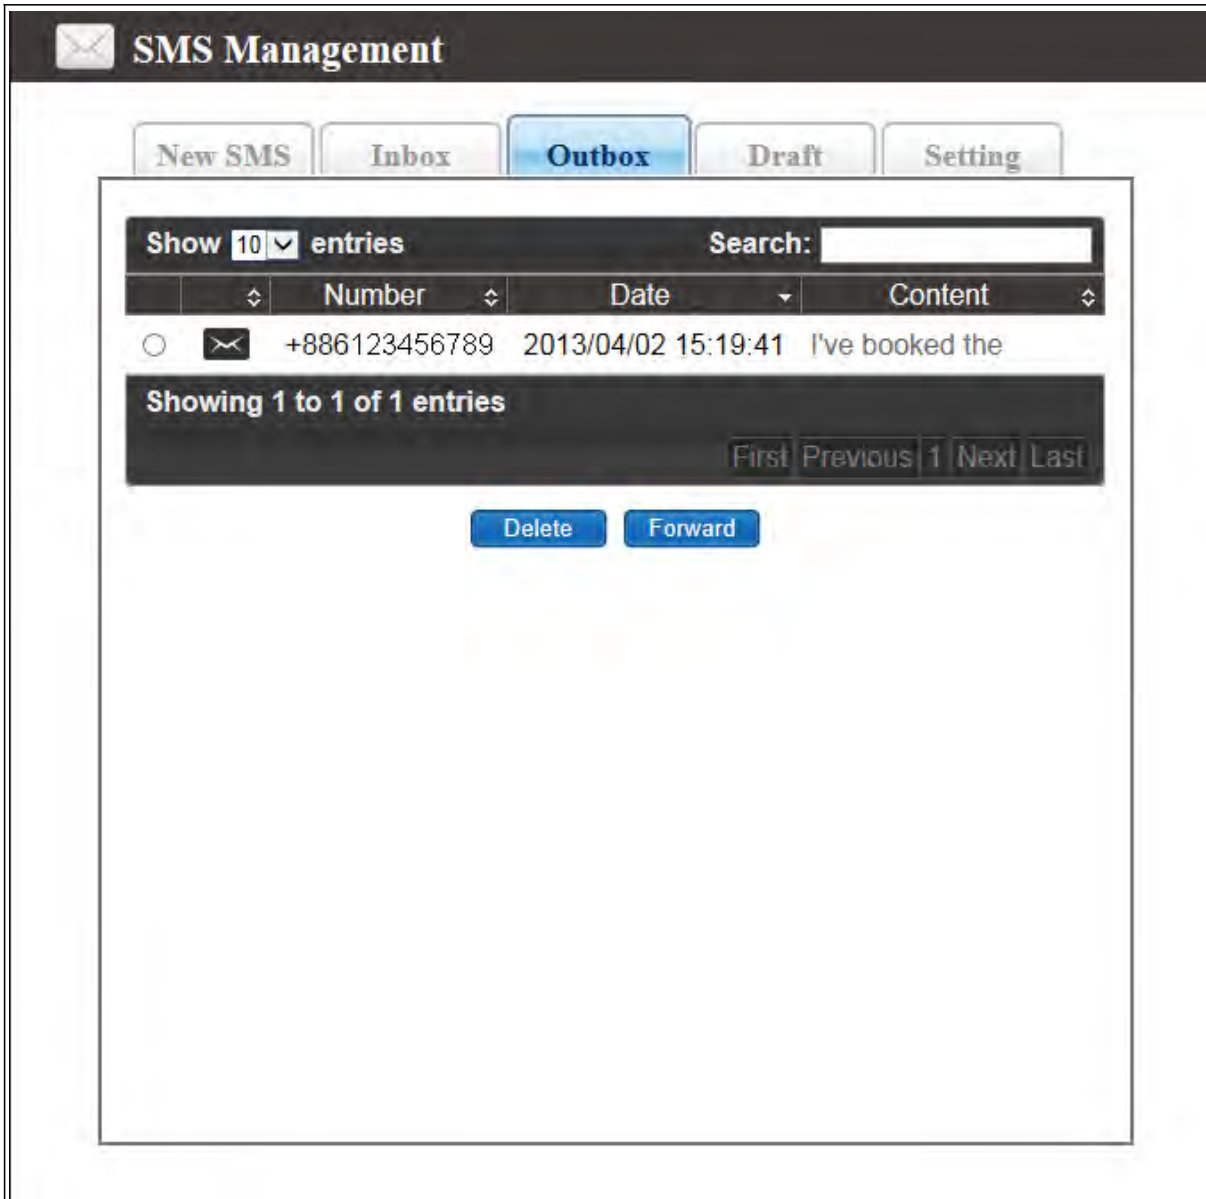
SMS Management

New SMS | Inbox | Outbox | Draft | Setting

Show 10 entries Search:

| | Number | Date | Content |
|---|---|---|---|
| | +886123456789 | 2013/04/02 15:19:41 | I've booked the |

Showing 1 to 1 of 1 entries

First Previous 1 Next Last

Delete Forward